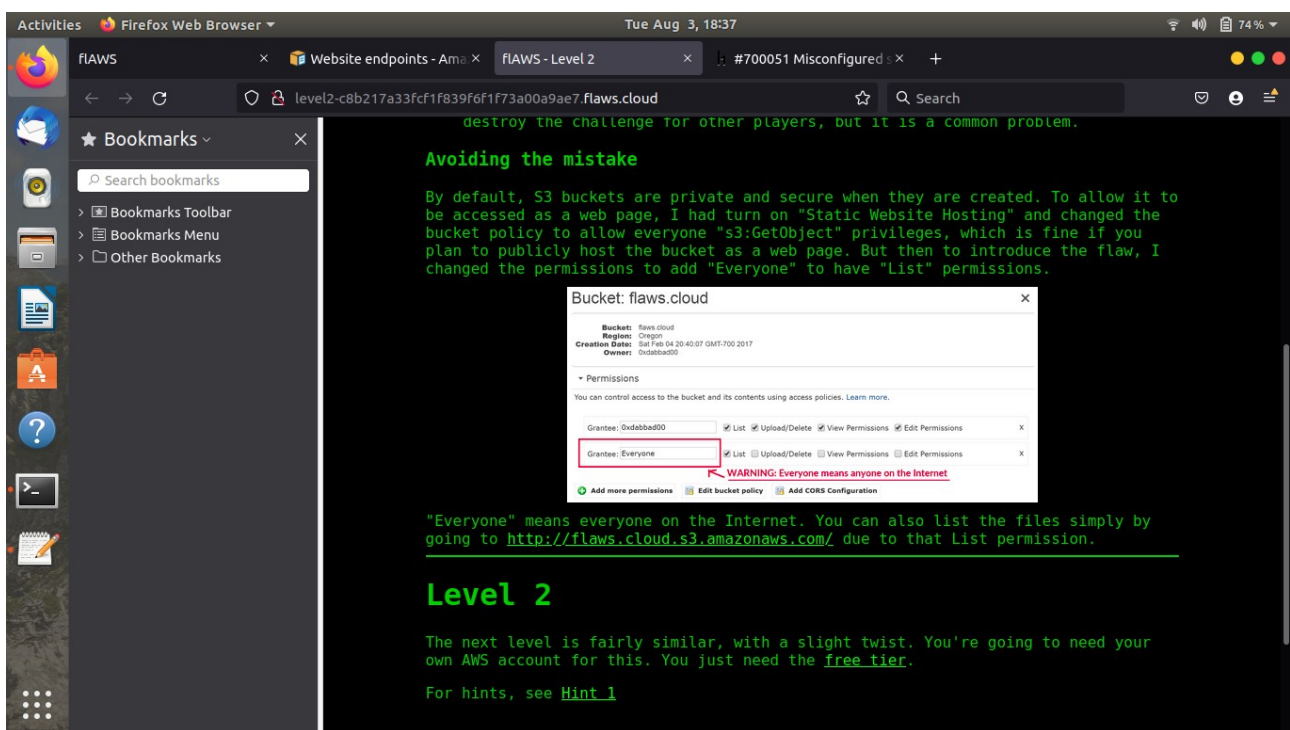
Activities   Firefox Web Browser ▾   Tue Aug 3, 18:37   74 % ▾

flAWS ×   Website endpoints - Ama ×   flAWS - Level 2 ×   #700051 Misconfigured s ×   +

level2-c8b217a33fcf1f839f6f1f73a00a9ae7.flaws.cloud   Search

Bookmarks ⌄ ×
Search bookmarks
Bookmarks Toolbar
Bookmarks Menu
Other Bookmarks

destroy the challenge for other players, but it is a common problem.

Avoiding the mistake

By default, S3 buckets are private and secure when they are created. To allow it to be accessed as a web page, I had turn on "Static Website Hosting" and changed the bucket policy to allow everyone "s3:GetObject" privileges, which is fine if you plan to publicly host the bucket as a web page. But then to introduce the flaw, I changed the permissions to add "Everyone" to have "List" permissions.

Bucket: flaws.cloud ×
Bucket: flaws.cloud
Region: Oregon
Creation Date: Sat Feb 04 20:40:07 GMT-700 2017
Owner: 0xdabbad00

▾ Permissions
You can control access to the bucket and its contents using access policies. Learn more.

Grantee: 0xdabbad00   List   Upload/Delete   View Permissions   Edit Permissions   x
Grantee: Everyone   List   Upload/Delete   View Permissions   Edit Permissions   x
WARNING: Everyone means anyone on the Internet
Add more permissions   Edit bucket policy   Add CORS Configuration

"Everyone" means everyone on the Internet. You can also list the files simply by going to http://flaws.cloud.s3.amazonaws.com/ due to that List permission.

Level 2

The next level is fairly similar, with a slight twist. You're going to need your own AWS account for this. You just need the free tier.

For hints, see Hint 1